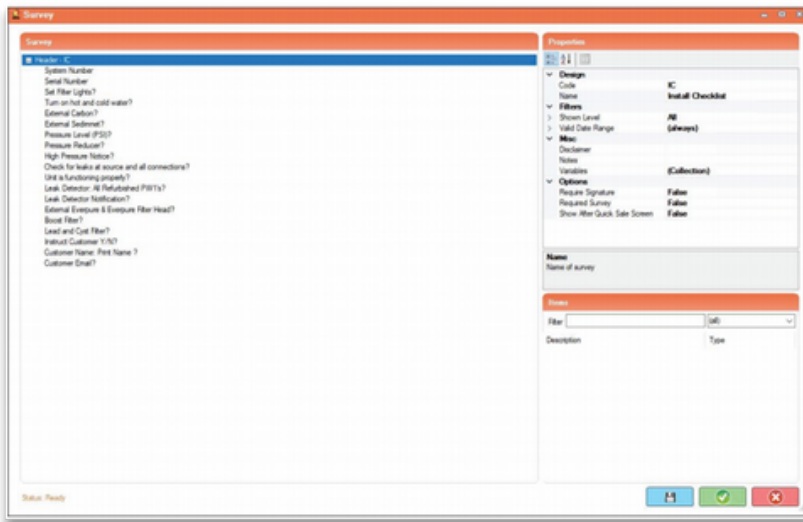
Survey

Survey

Header - IC
System Number
Serial Number
Set Filter Lights?
Turn on hot and cold water?
External Carbon?
External Sediment?
Pressure Level (PSI)?
Pressure Reducer?
High Pressure Notice?
Check for leaks at source and all connections?
Unit is functioning properly?
Leak Detector: All Refurbished PWTs?
Leak Detector Notification?
External Everpure & Everpure Filter Head?
Boost Filter?
Lead and Cyst Filter?
Instruct Customer Y/N?
Customer Name: Print Name ?
Customer Email?

Properties

| | |
|---|---|
| Design | |
| Code | IC |
| Name | Install Checklist |
| Filters | |
| Shown Level | All |
| Valid Date Range | (always) |
| Misc | |
| Disclaimer | |
| Notes | |
| Variables | (Collection) |
| Options | |
| Require Signature | False |
| Required Survey | False |
| Show After Quick Sale Screen | False |

Name
Name of survey

Items

Filter (all)

| Description | Type |
|---|---|

Status: Ready